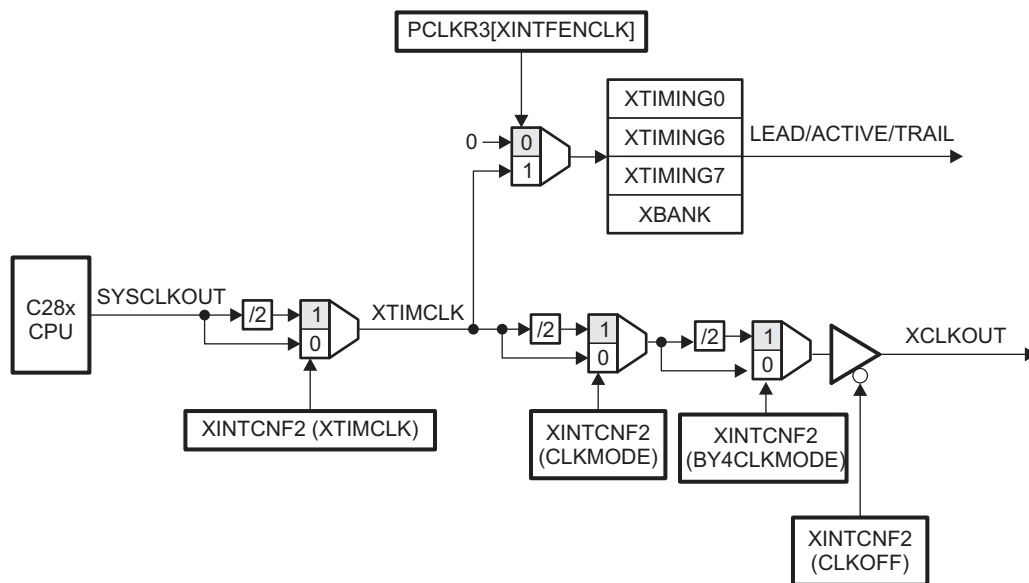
PCLKR3[XINTFENCLK]

0

0

1

XTIMING0

XTIMING6

XTIMING7

XBANK

LEAD/ACTIVE/TRAIL

C28x CPU

SYSCLKOUT

/2

1

0

XTIMCLK

/2

1

0

/2

1

0

XCLKOUT

XINTCNF2 (XTIMCLK)

XINTCNF2 (CLKMODE)

XINTCNF2 (BY4CLKMODE)

XINTCNF2 (CLKOFF)